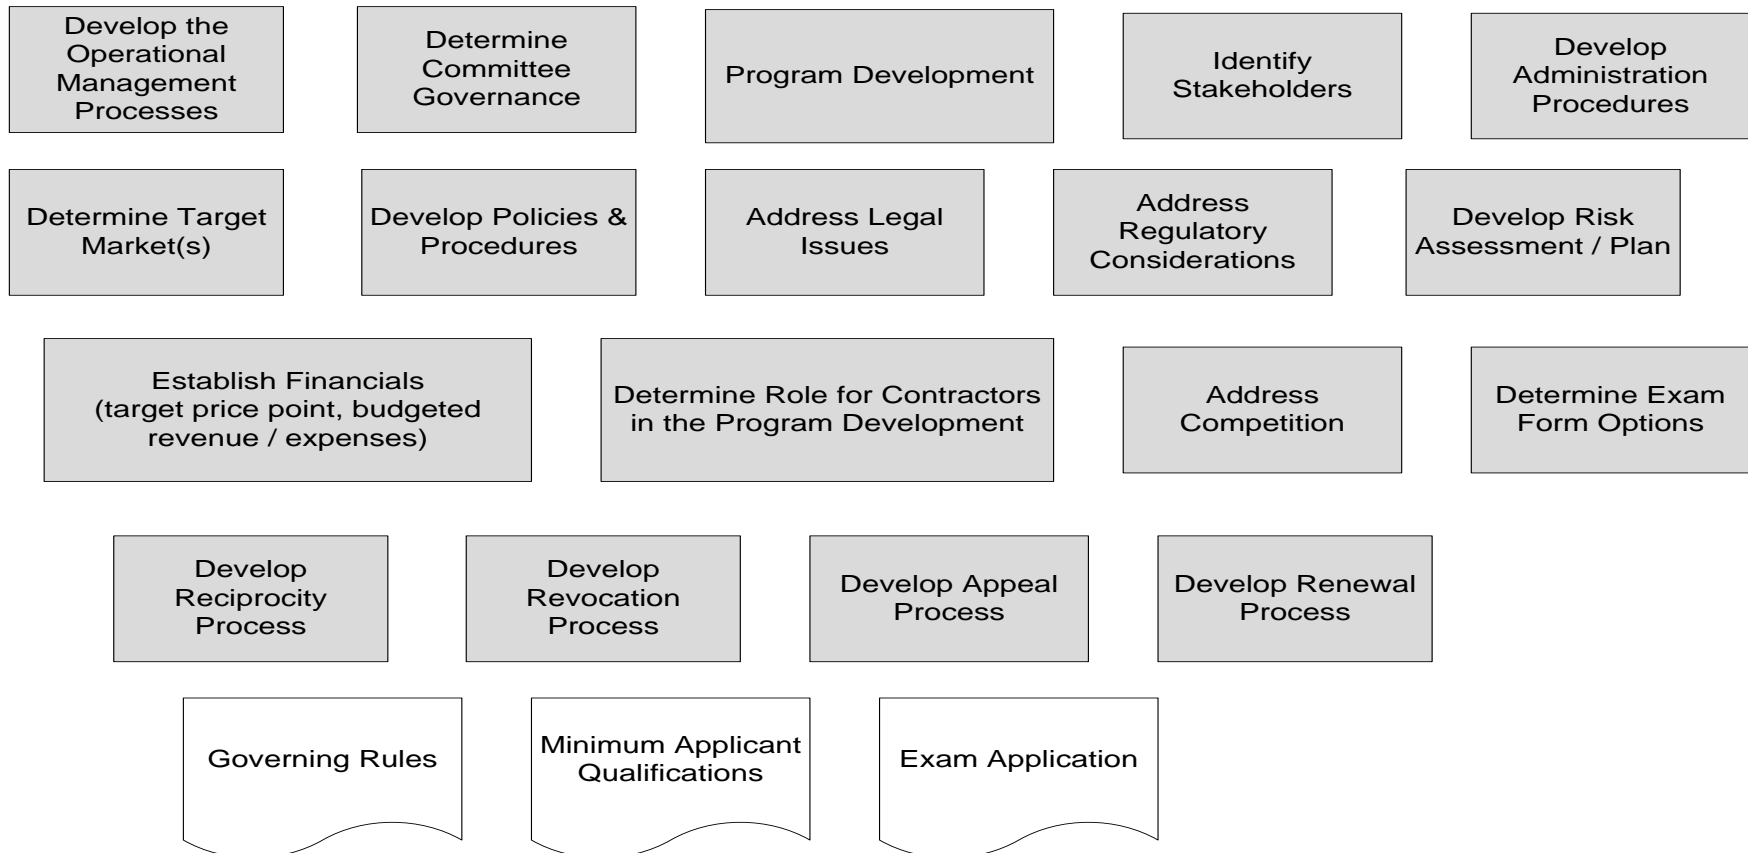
Develop the Operational Management Processes

Determine Committee Governance

Program Development

Identify Stakeholders

Develop Administration Procedures

Determine Target Market(s)

Develop Policies & Procedures

Address Legal Issues

Address Regulatory Considerations

Develop Risk Assessment / Plan

Establish Financials (target price point, budgeted revenue / expenses)

Determine Role for Contractors in the Program Development

Address Competition

Determine Exam Form Options

Develop Reciprocity Process

Develop Revocation Process

Develop Appeal Process

Develop Renewal Process

Governing Rules

Minimum Applicant Qualifications

Exam Application